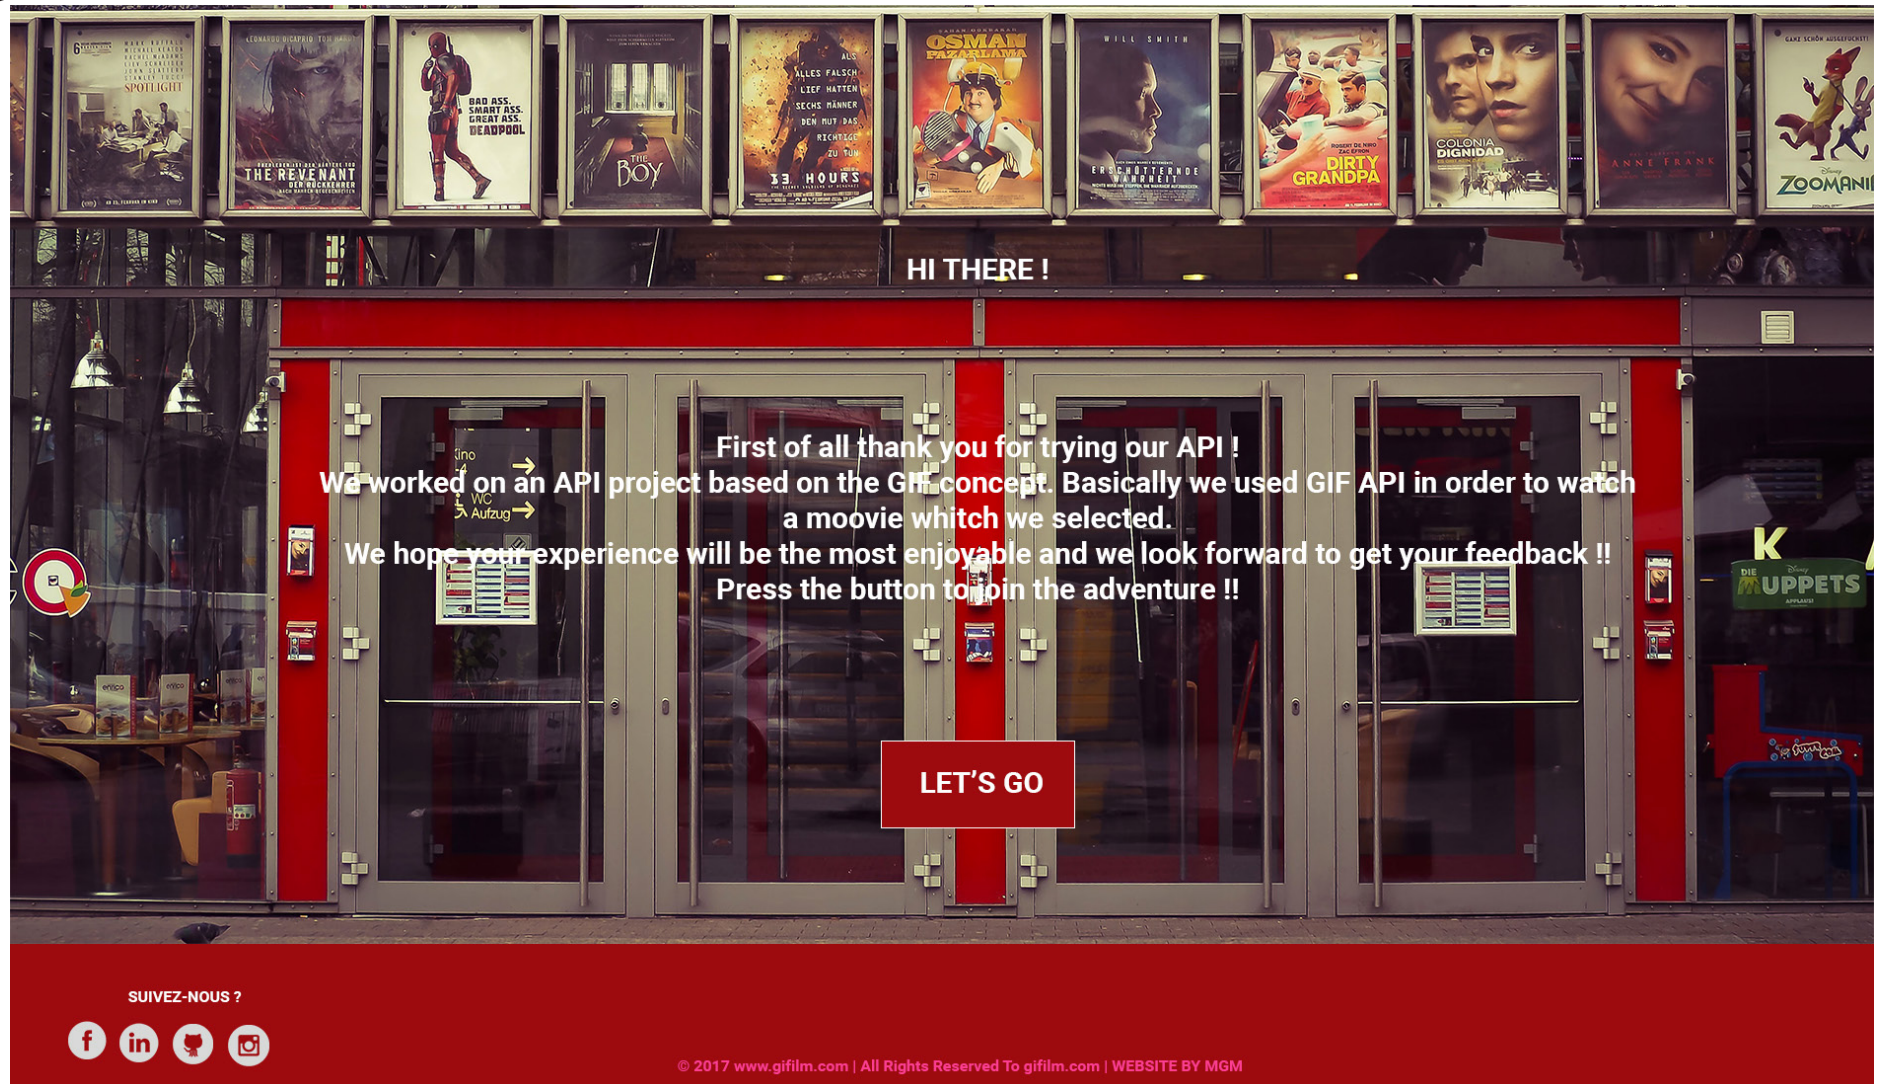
SPOTLIGHT

THE REVENANT

BAD ASS. SMART ASS. GREAT ASS. DEADPOOL

THE BOY

ALLES FALSCH LIEF HATTEN SECHS MÄNNER DEN MUT DAS RICHTIGE ZU TUN

13 HOURS

OSMAN PAZARLAMA

WILL SMITH

ERSCHÜTTERNDE WAHRHEIT

DIRTY GRANDPA

COLONIA DIGNIDAD

ANNE FRANK

ZOOMANIA

HI THERE !

First of all thank you for trying our API !
We worked on an API project based on the GIF concept. Basically we used GIF API in order to watch a moovie whitch we selected.
We hope your experience will be the most enjoyable and we look forward to get your feedback !!
Press the button to join the adventure !!

Kino

WC Aufzug

DIE MUPPETS

LET’S GO

SUIVEZ-NOUS ?

© 2017 www.gifilm.com | All Rights Reserved To gifilm.com | WEBSITE BY MGM